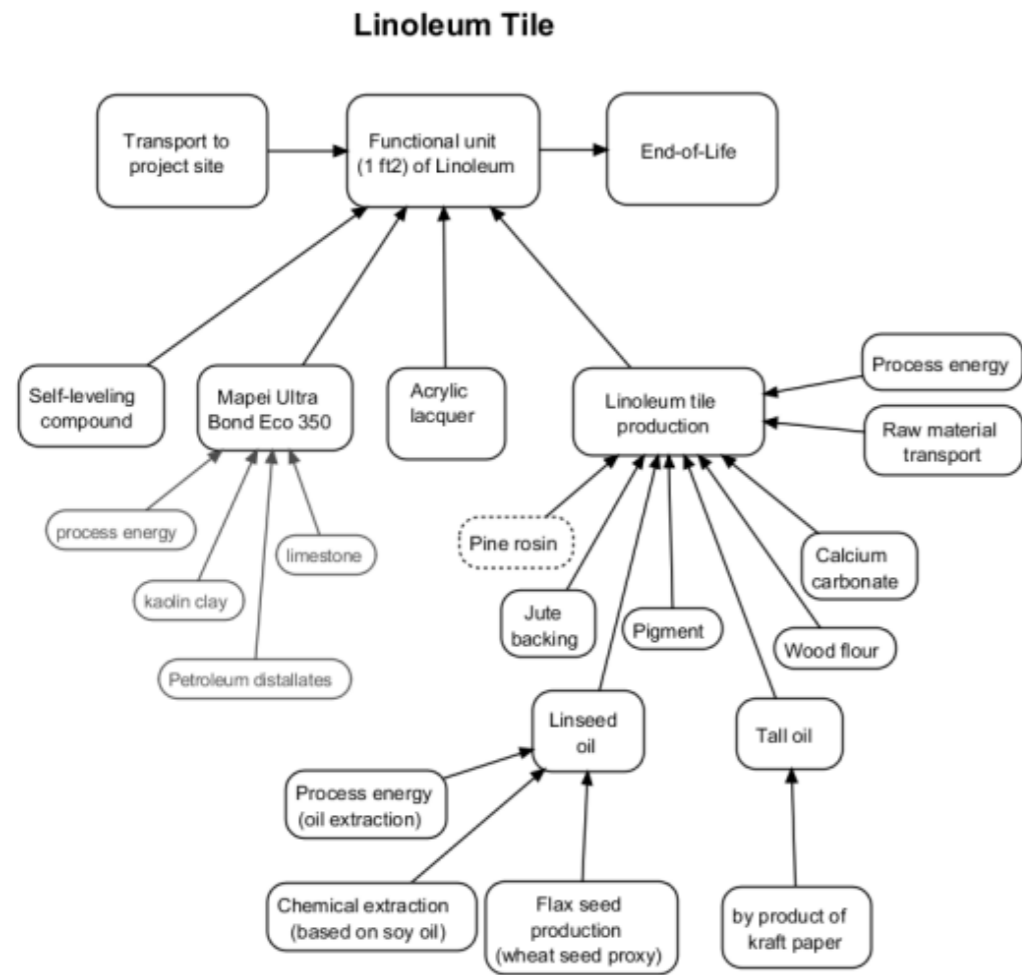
Linoleum Tile

Transport to project site

Functional unit (1 ft2) of Linoleum

End-of-Life

Self-leveling compound

Mapei Ultra Bond Eco 350

Acrylic lacquer

Linoleum tile production

Process energy

Raw material transport

process energy

limestone

kaolin clay

Petroleum distallates

Pine rosin

Jute backing

Pigment

Calcium carbonate

Wood flour

Linseed oil

Tall oil

Process energy (oil extraction)

Chemical extraction (based on soy oil)

Flax seed production (wheat seed proxy)

by product of kraft paper